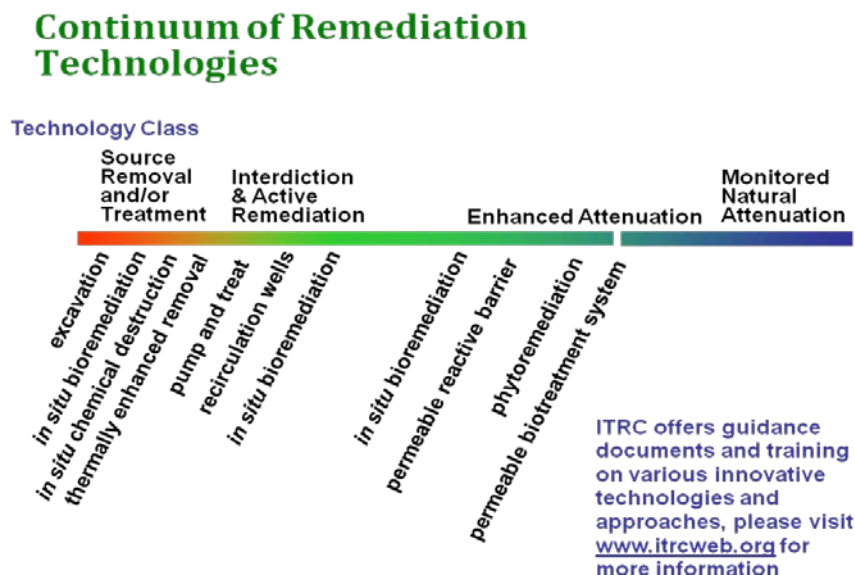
Continuum of Remediation Technologies

Technology Class

Source Removal and/or Treatment

Interdiction & Active Remediation

Enhanced Attenuation

Monitored Natural Attenuation

excavation

in situ bioremediation

in situ chemical destruction

thermally enhanced removal

pump and treat

recirculation wells

in situ bioremediation

in situ bioremediation

permeable reactive barrier

phytoremediation

permeable biotreatment system

ITRC offers guidance documents and training on various innovative technologies and approaches, please visit www.itrcweb.org for more information